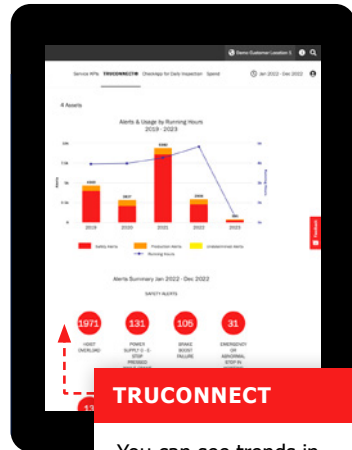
Demo Customer Location 1

Service KPIs TRUCONNECT® Checkup for Daily Inspection Spend

Jan 2022 - Dec 2022

4 Assets

Alerts & Usage by Running Hours
2019 - 2023

1.5K
1.0K
500
0

Alerts

Running Hours

1303
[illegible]
2989
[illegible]
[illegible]

2019 2020 2021 2022 2023

Safety Alerts Production Alerts Undetermined Alerts Running Hours

Feedback

Alerts Summary Jan 2022 - Dec 2022

SAFETY ALERTS

1971
HOIST OVERLOAD

131
POWER SUPPLY 0 - 0 - STOP PRESSED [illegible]

105
BRAKE WEAR FAILURE

31
EMERGENCY OR ABNORMAL STOP IN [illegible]

13

TRUCONNECT

You can see trends in